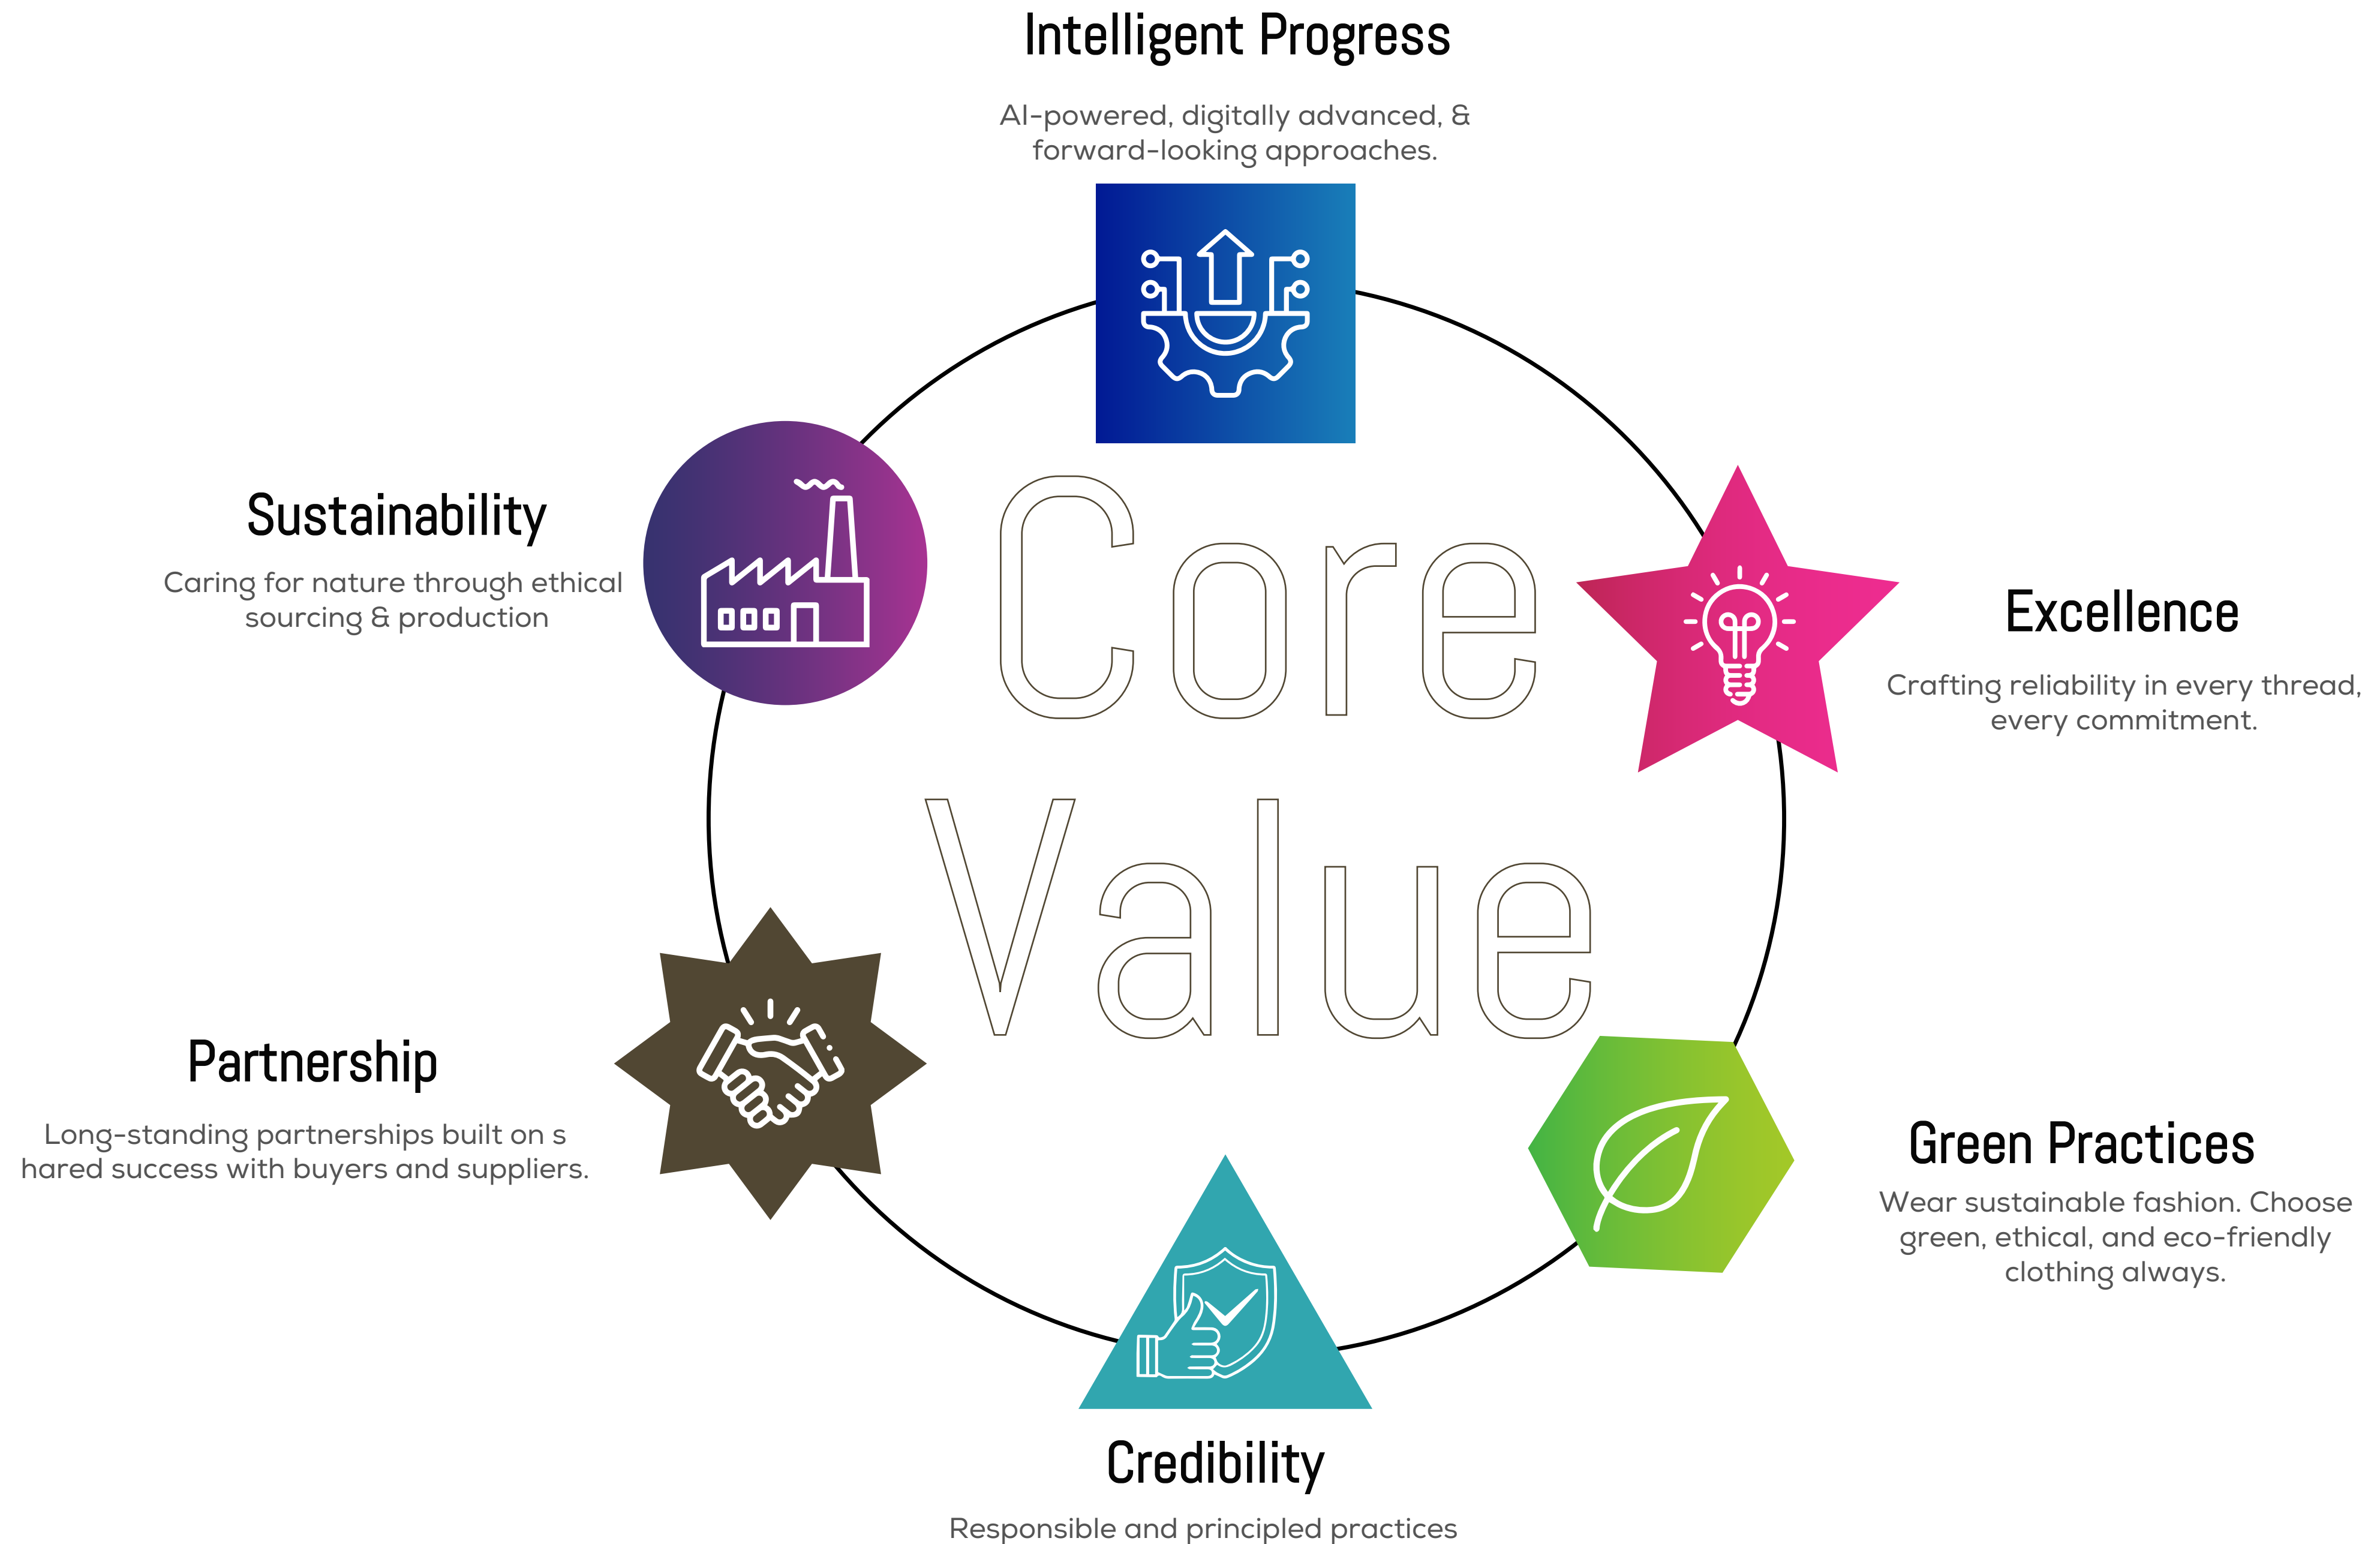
Intelligent Progress

AI-powered, digitally advanced, & forward-looking approaches.

Sustainability

Caring for nature through ethical sourcing & production

Core Value

Excellence

Crafting reliability in every thread, every commitment.

Partnership

Long-standing partnerships built on s hared success with buyers and suppliers.

Green Practices

Wear sustainable fashion. Choose green, ethical, and eco-friendly clothing always.

Credibility

Responsible and principled practices